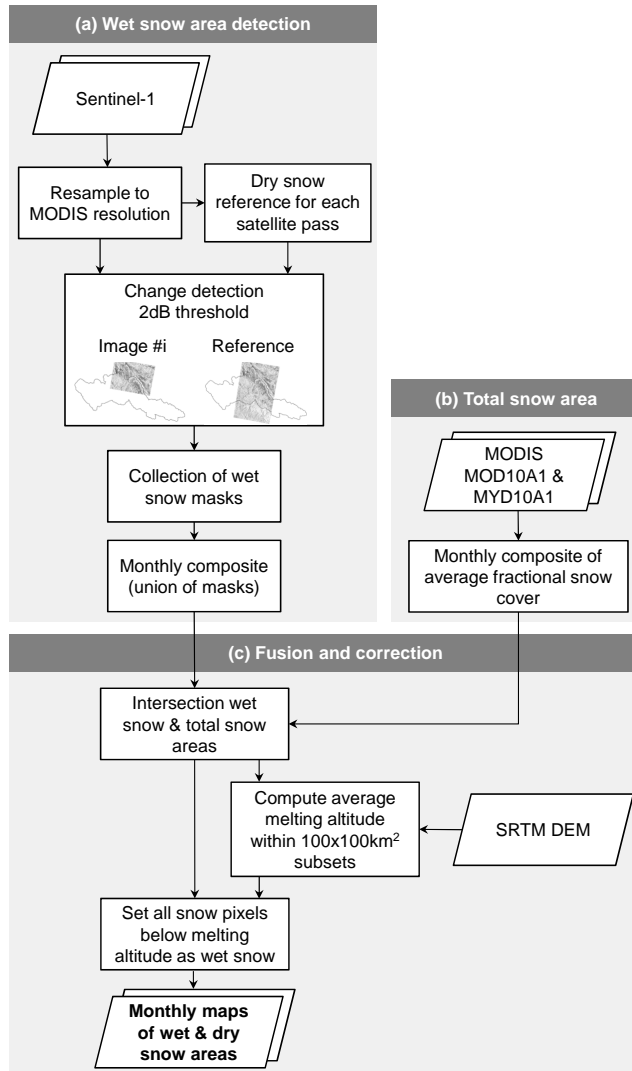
(a) Wet snow area detection

Sentinel-1

Resample to MODIS resolution

Dry snow reference for each satellite pass

Change detection 2dB threshold

Image #i

Reference

Collection of wet snow masks

Monthly composite (union of masks)

(b) Total snow area

MODIS MOD10A1 & MYD10A1

Monthly composite of average fractional snow cover

(c) Fusion and correction

Intersection wet snow & total snow areas

Compute average melting altitude within 100x100km$^2$ subsets

SRTM DEM

Set all snow pixels below melting altitude as wet snow

Monthly maps of wet & dry snow areas